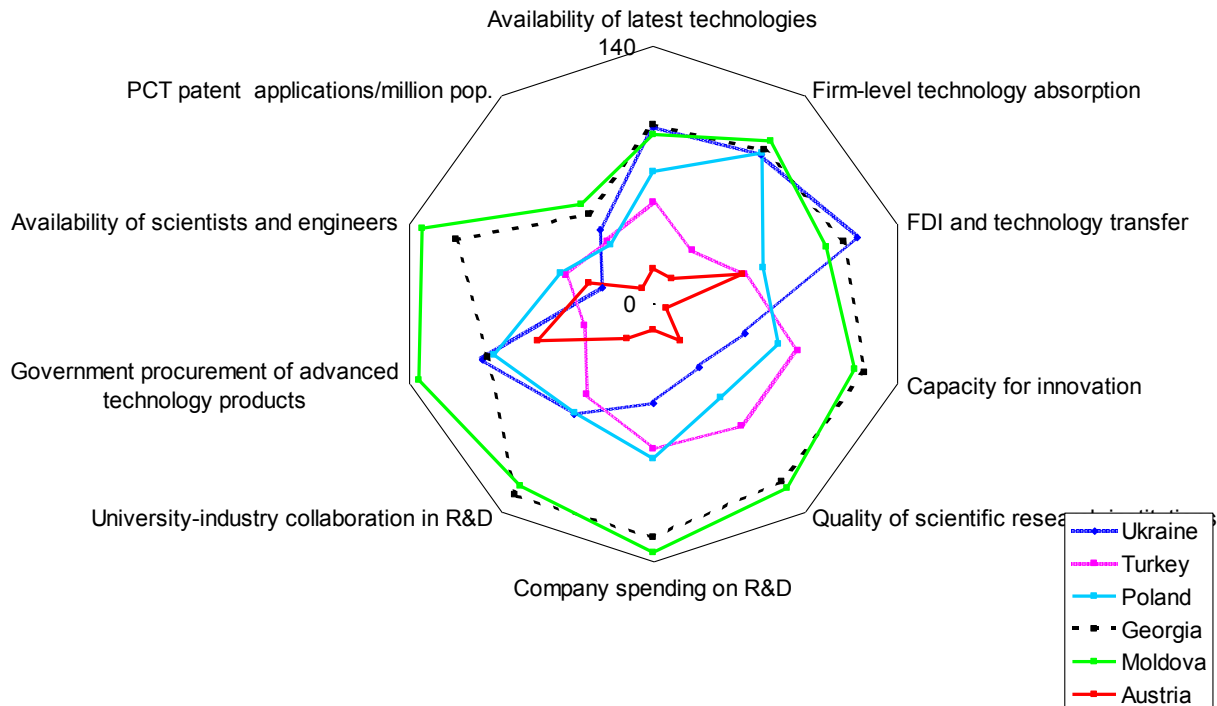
Availability of latest technologies

140

Firm-level technology absorption

FDI and technology transfer

Capacity for innovation

Quality of scientific resea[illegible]

Company spending on R&D

University-industry collaboration in R&D

Government procurement of advanced technology products

Availability of scientists and engineers

PCT patent applications/million pop.

0

Ukraine
Turkey
Poland
Georgia
Moldova
Austria